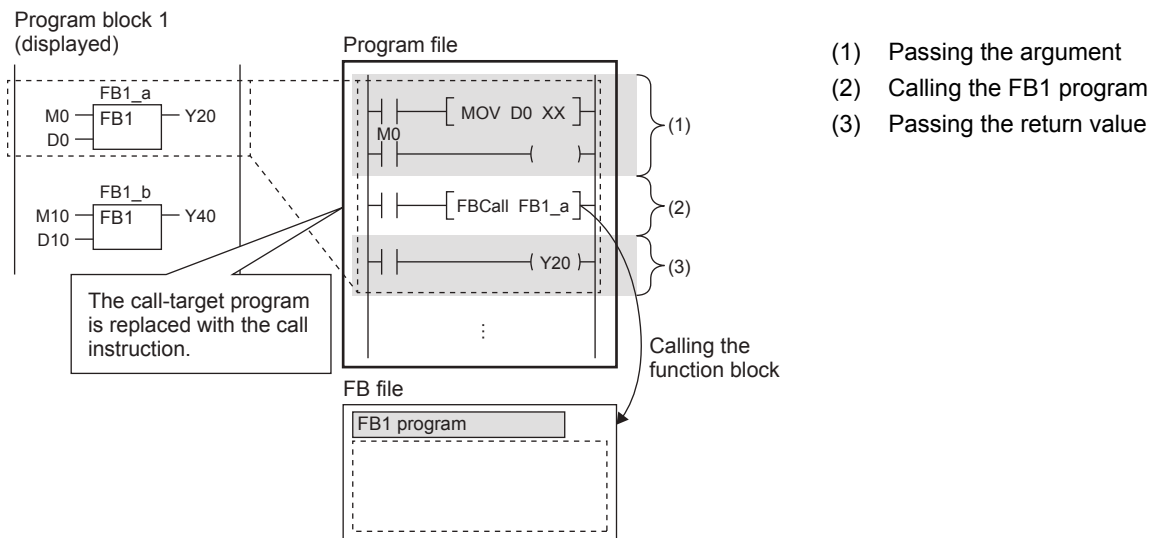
Program block 1
(displayed)

FB1_a
M0
FB1
Y20
D0

FB1_b
M10
FB1
Y40
D10

The call-target program is replaced with the call instruction.

Program file

MOV D0 XX
M0
(1)

FBCall FB1_a
(2)

Y20
(3)

⋮

Calling the function block

FB file

FB1 program

(1) Passing the argument
(2) Calling the FB1 program
(3) Passing the return value